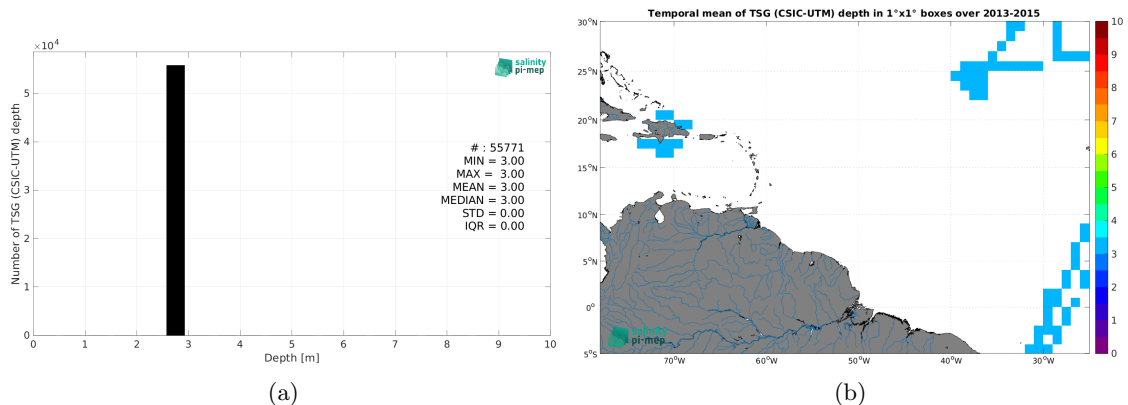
$\times 10^4$

salinity pi-mep

Number of TSG (CSIC-UTM) depth

5
4
3
2
1
0

# : 55771
MIN = 3.00
MAX = 3.00
MEAN = 3.00
MEDIAN = 3.00
STD = 0.00
IQR = 0.00

0 1 2 3 4 5 6 7 8 9 10

Depth [m]

(a)

Temporal mean of TSG (CSIC-UTM) depth in 1°x1° boxes over 2013-2015

30°N
25°N
20°N
15°N
10°N
5°N
0°
5°S

70°W 60°W 50°W 40°W 30°W

salinity pi-mep

10
9
8
7
6
5
4
3
2
1
0

(b)